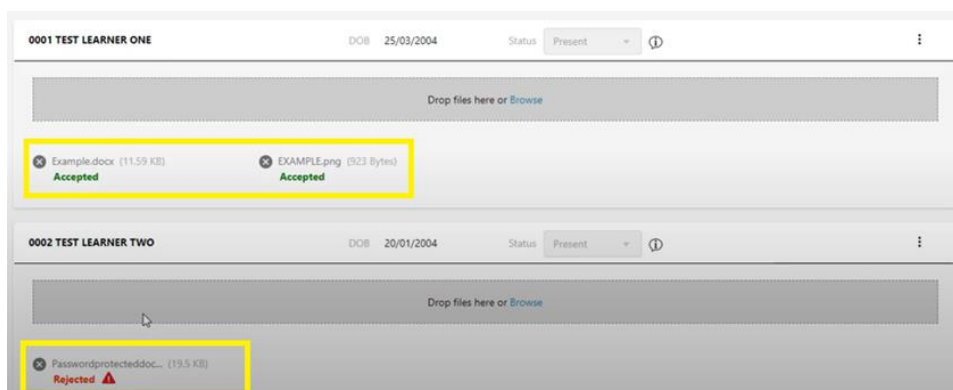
0001 TEST LEARNER ONE

DOB 25/03/2004

Status Present

Drop files here or Browse

Example.docx (11.59 KB)
Accepted

EXAMPLE.png (923 Bytes)
Accepted

0002 TEST LEARNER TWO

DOB 20/01/2004

Status Present

Drop files here or Browse

Passwordprotecteddoc... (19.5 KB)
Rejected